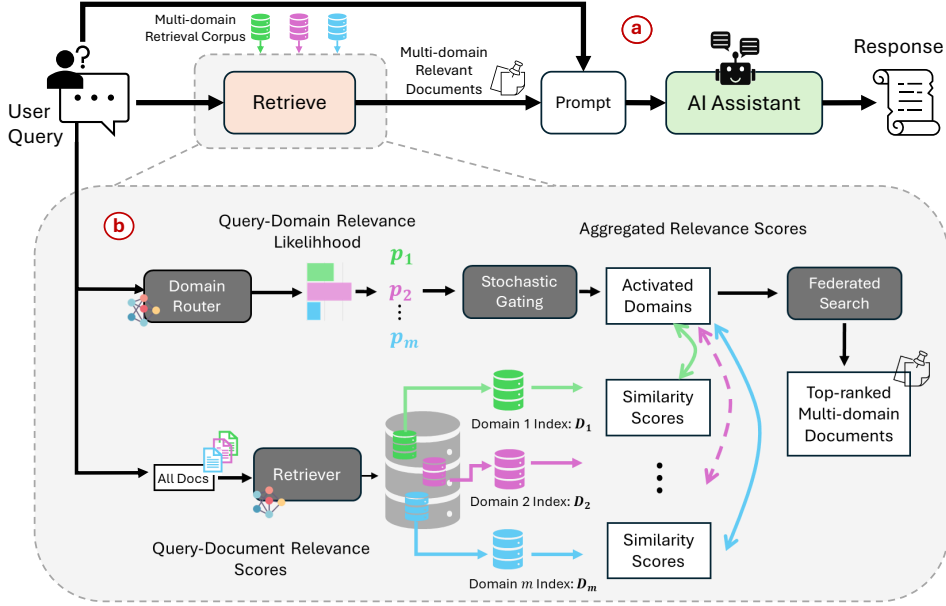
Multi-domain Retrieval Corpus

a

User Query

Retrieve

Multi-domain Relevant Documents

Prompt

AI Assistant

Response

b

Query-Domain Relevance Likelihood

Aggregated Relevance Scores

Domain Router

$p_1$

$p_2$

⋮

$p_m$

Stochastic Gating

Activated Domains

Federated Search

Top-ranked Multi-domain Documents

Similarity Scores

Domain 1 Index: $D_1$

All Docs

Retriever

Domain 2 Index: $D_2$

⋮

Query-Document Relevance Scores

Domain $m$ Index: $D_m$

Similarity Scores